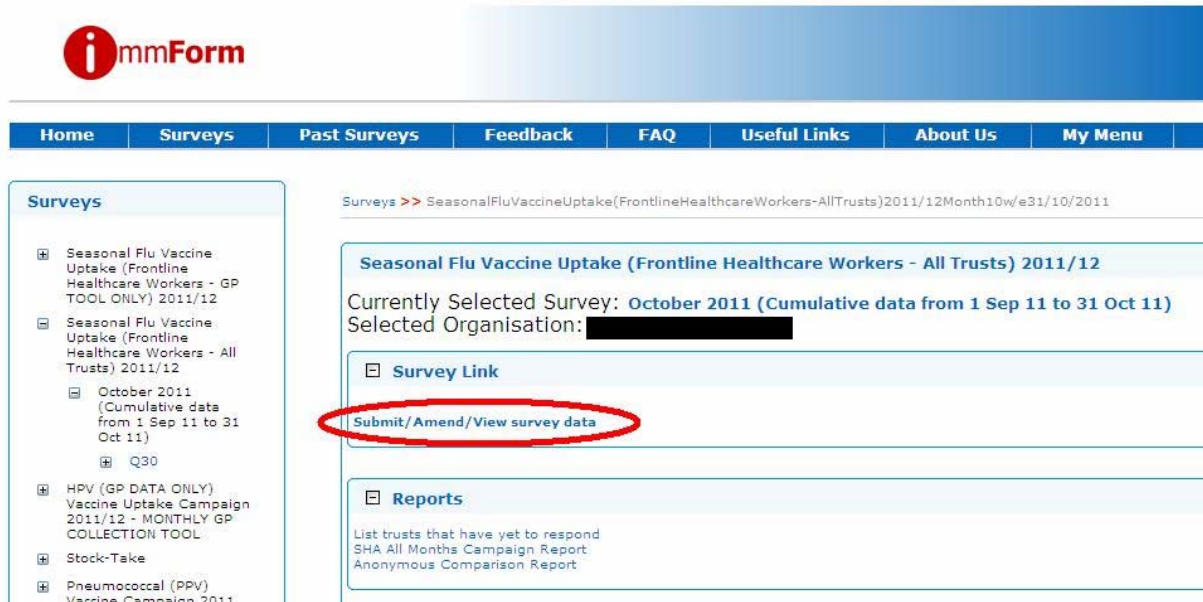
ImmForm

Home | Surveys | Past Surveys | Feedback | FAQ | Useful Links | About Us | My Menu

Surveys

⊞ Seasonal Flu Vaccine Uptake (Frontline Healthcare Workers - GP TOOL ONLY) 2011/12

⊟ Seasonal Flu Vaccine Uptake (Frontline Healthcare Workers - All Trusts) 2011/12

⊟ October 2011 (Cumulative data from 1 Sep 11 to 31 Oct 11)

⊞ Q30

⊞ HPV (GP DATA ONLY) Vaccine Uptake Campaign 2011/12 - MONTHLY GP COLLECTION TOOL

⊞ Stock-Take

⊞ Pneumococcal (PPV) Vaccine Campaign 2011

Surveys >> SeasonalFluVaccineUptake(FrontlineHealthcareWorkers-AllTrusts)2011/12Month10w/e31/10/2011

Seasonal Flu Vaccine Uptake (Frontline Healthcare Workers - All Trusts) 2011/12

Currently Selected Survey: October 2011 (Cumulative data from 1 Sep 11 to 31 Oct 11)
Selected Organisation:

⊟ Survey Link

Submit/Amend/View survey data

⊟ Reports

List trusts that have yet to respond
SHA All Months Campaign Report
Anonymous Comparison Report